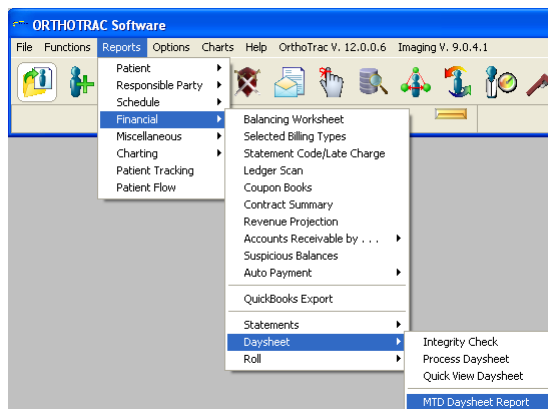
ORTHOTRAC Software

File Functions Reports Options Charts Help OrthoTrac V. 12.0.0.6 Imaging V. 9.0.4.1

Patient
Responsible Party
Schedule
Financial
Miscellaneous
Charting
Patient Tracking
Patient Flow

Balancing Worksheet
Selected Billing Types
Statement Code/Late Charge
Ledger Scan
Coupon Books
Contract Summary
Revenue Projection
Accounts Receivable by . . .
Suspicious Balances
Auto Payment
QuickBooks Export
Statements
Daysheet
Roll

Integrity Check
Process Daysheet
Quick View Daysheet
MTD Daysheet Report